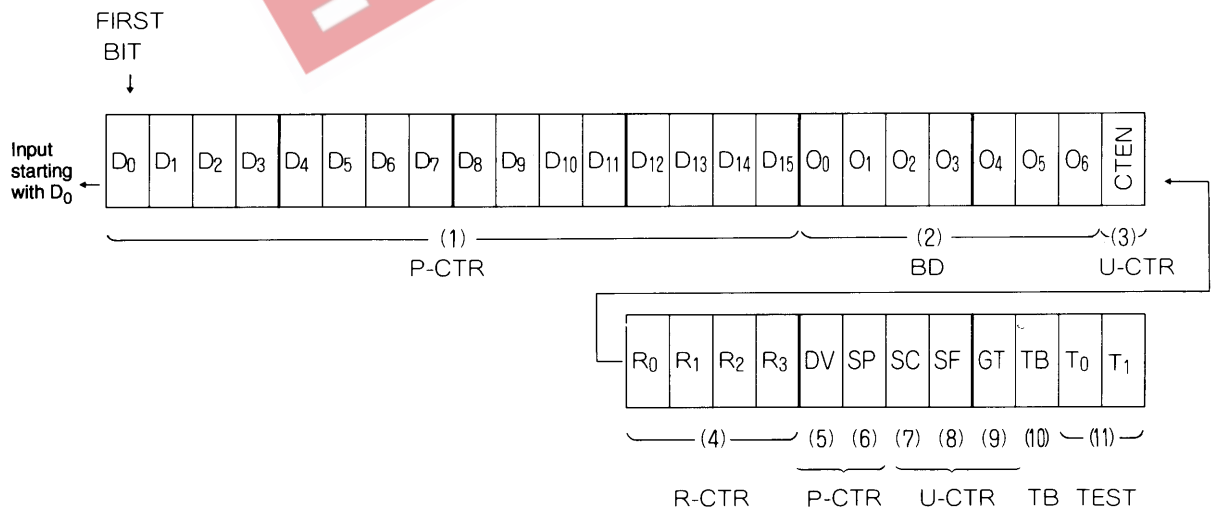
FIRST BIT

Input starting with $D_0$

| $D_0$ | $D_1$ | $D_2$ | $D_3$ | $D_4$ | $D_5$ | $D_6$ | $D_7$ | $D_8$ | $D_9$ | $D_{10}$ | $D_{11}$ | $D_{12}$ | $D_{13}$ | $D_{14}$ | $D_{15}$ | $O_0$ | $O_1$ | $O_2$ | $O_3$ | $O_4$ | $O_5$ | $O_6$ | CTEN |
|---|---|---|---|---|---|---|---|---|---|---|---|---|---|---|---|---|---|---|---|---|---|---|---|

(1) P-CTR
(2) BD
(3) U-CTR

| $R_0$ | $R_1$ | $R_2$ | $R_3$ | DV | SP | SC | SF | GT | TB | $T_0$ | $T_1$ |
|---|---|---|---|---|---|---|---|---|---|---|---|

(4) (5) (6) (7) (8) (9) (10) (11)

R-CTR P-CTR U-CTR TB TEST